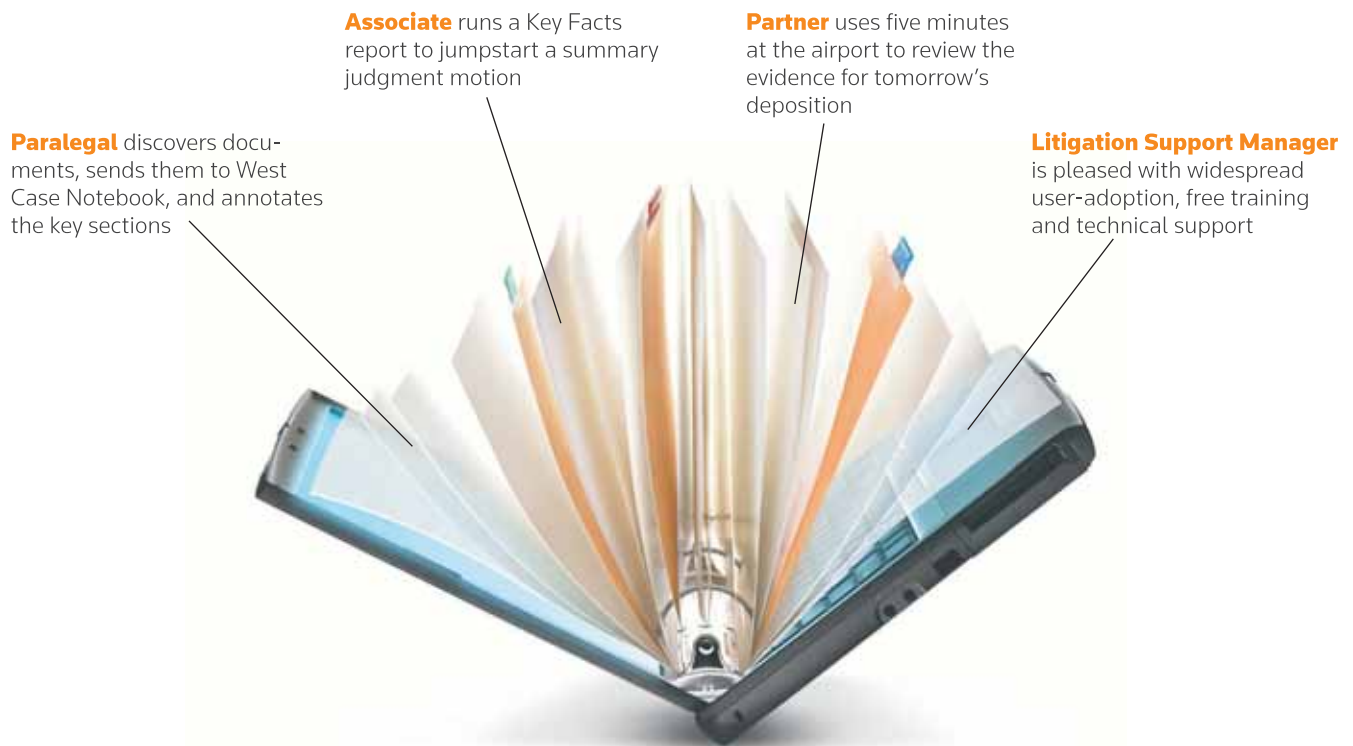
**Paralegal** discovers documents, sends them to West Case Notebook, and annotates the key sections

**Associate** runs a Key Facts report to jumpstart a summary judgment motion

**Partner** uses five minutes at the airport to review the evidence for tomorrow's deposition

**Litigation Support Manager** is pleased with widespread user-adoption, free training and technical support